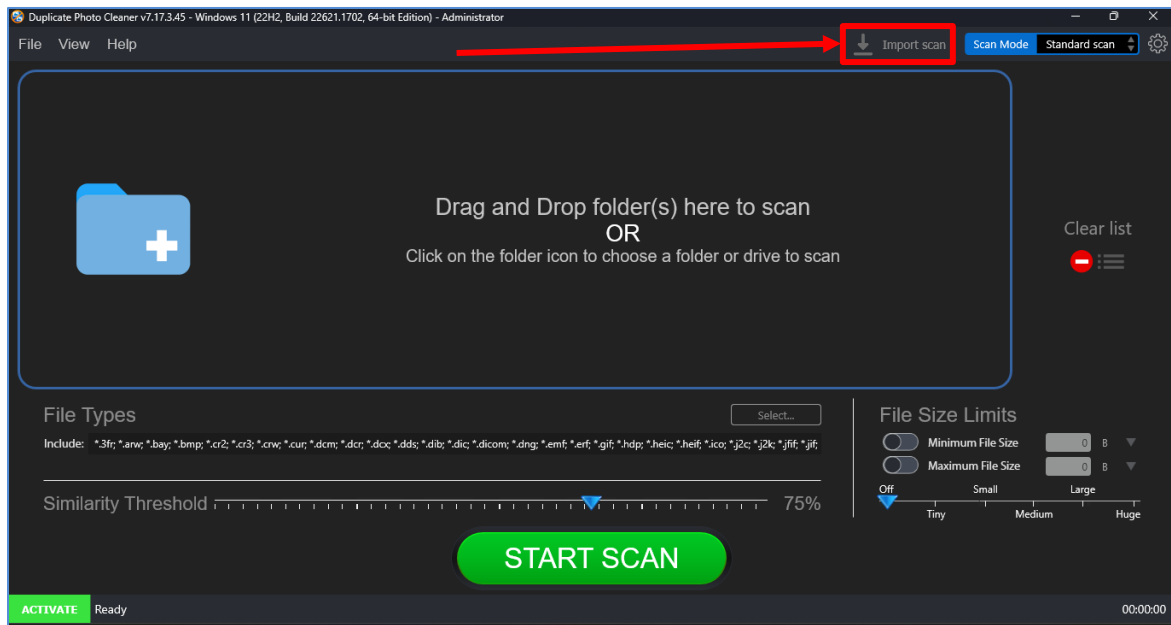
Duplicate Photo Cleaner v7.17.3.45 - Windows 11 (22H2, Build 22621.1702, 64-bit Edition) - Administrator

File View Help

Import scan

Scan Mode Standard scan

Drag and Drop folder(s) here to scan
OR
Click on the folder icon to choose a folder or drive to scan

Clear list

File Types

Select...

Include: *.3fr; *.arw; *.bay; *.bmp; *.cr2; *.cr3; *.crw; *.cur; *.dcm; *.dcr; *.dcx; *.dds; *.dib; *.dic; *.dicom; *.dng; *.emf; *.erf; *.gif; *.hdp; *.heic; *.heif; *.ico; *.j2c; *.j2k; *.jfif; *.jif;

Similarity Threshold 75%

File Size Limits

Minimum File Size 0 B

Maximum File Size 0 B

Off Small Large
Tiny Medium Huge

START SCAN

ACTIVATE Ready

00:00:00